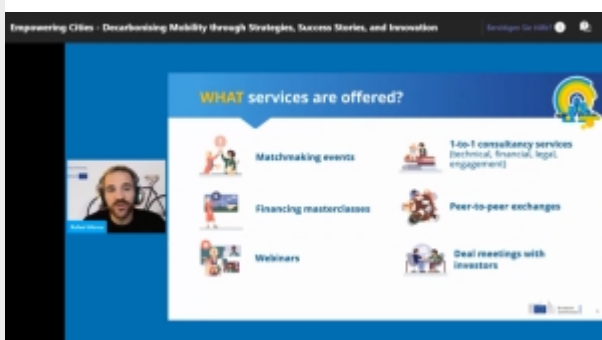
Empowering Cities : Decarbonising Mobility through Strategies, Success Stories, and Innovation

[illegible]

WHAT services are offered?

Matchmaking events

1-to-1 consultancy services (technical, financial, legal, engagement)

Financing masterclasses

Peer-to-peer exchanges

Webinars

Deal meetings with investors

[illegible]